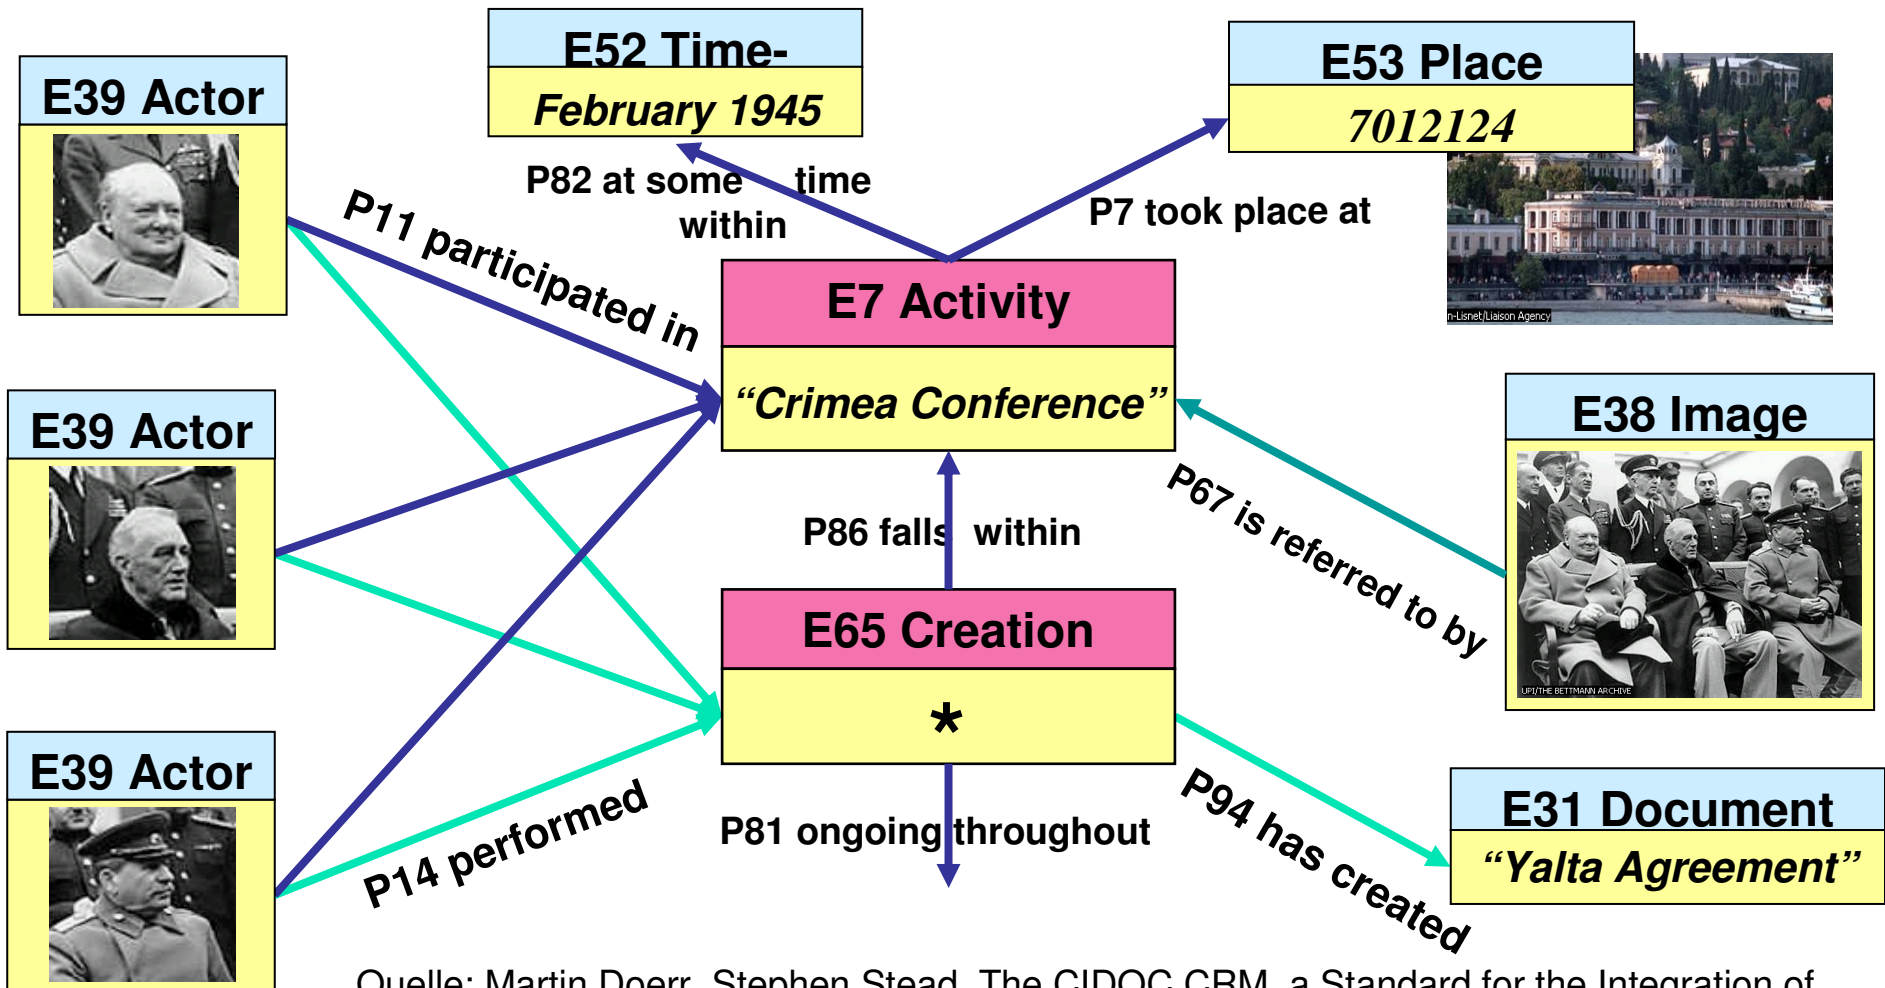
E39 Actor

E52 Time-

February 1945

E53 Place

7012124

n-Lisnet/Liaison Agency

P82 at some time within

P7 took place at

P11 participated in

E7 Activity

"Crimea Conference"

E39 Actor

E38 Image

UPI/THE BETTMANN ARCHIVE

P86 falls within

P67 is referred to by

E65 Creation

*

E39 Actor

E31 Document

"Yalta Agreement"

P14 performed

P81 ongoing throughout

P94 has created

Quelle: Martin Doerr, Stephen Stead, The CIDOC CRM, a Standard for the Integration of